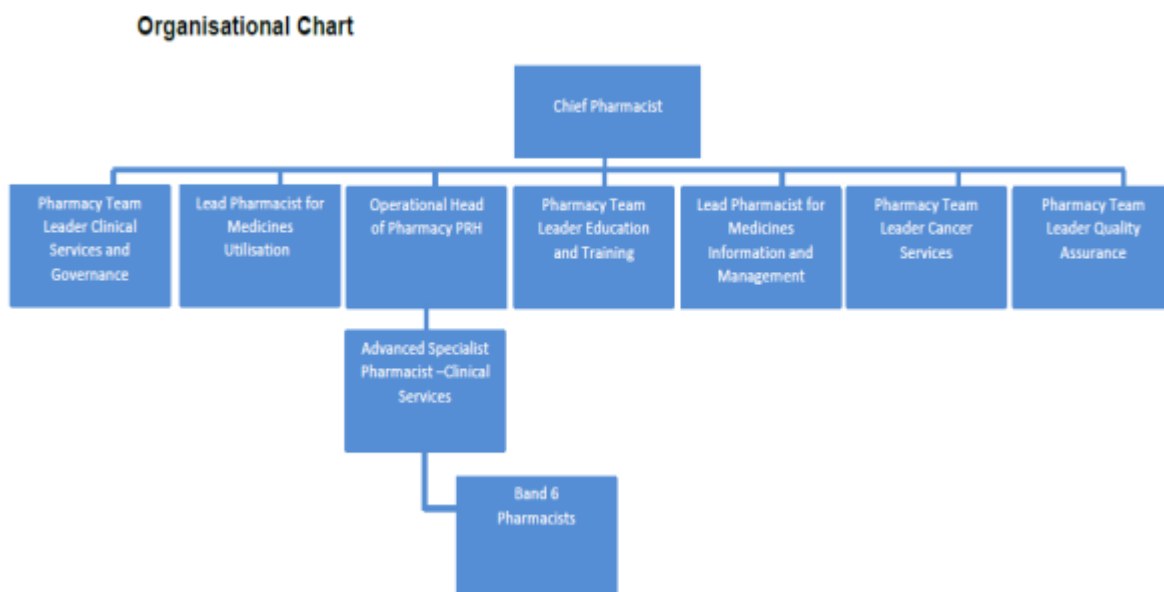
Organisational Chart

Chief Pharmacist

Pharmacy Team Leader Clinical Services and Governance

Lead Pharmacist for Medicines Utilisation

Operational Head of Pharmacy PRH

Pharmacy Team Leader Education and Training

Lead Pharmacist for Medicines Information and Management

Pharmacy Team Leader Cancer Services

Pharmacy Team Leader Quality Assurance

Advanced Specialist Pharmacist –Clinical Services

Band 6 Pharmacists